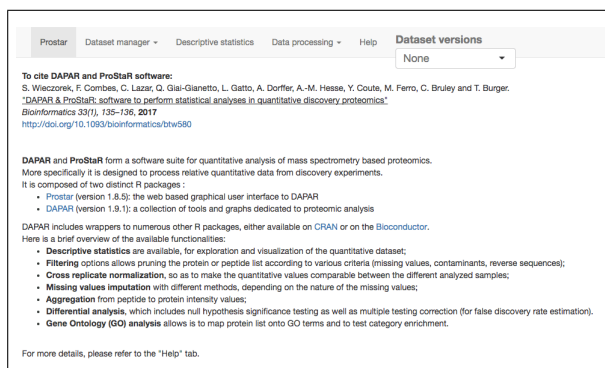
Prostar Dataset manager ▾ Descriptive statistics Data processing ▾ Help Dataset versions
None ▾

To cite DAPAR and ProStaR software:
S. Wieczorek, F. Combes, C. Lazar, Q. Giai-Gianetto, L. Gatto, A. Dorffer, A.-M. Hesse, Y. Coute, M. Ferro, C. Bruley and T. Burger.
"DAPAR & ProStaR: software to perform statistical analyses in quantitative discovery proteomics"
Bioinformatics 33(1), 135–136, 2017
http://doi.org/10.1093/bioinformatics/btw580

DAPAR and ProStaR form a software suite for quantitative analysis of mass spectrometry based proteomics.
More specifically it is designed to process relative quantitative data from discovery experiments.
It is composed of two distinct R packages :
• Prostar (version 1.8.5): the web based graphical user interface to DAPAR
• DAPAR (version 1.9.1): a collection of tools and graphs dedicated to proteomic analysis

DAPAR includes wrappers to numerous other R packages, either available on CRAN or on the Bioconductor.
Here is a brief overview of the available functionalities:
• Descriptive statistics are available, for exploration and visualization of the quantitative dataset;
• Filtering options allows pruning the protein or peptide list according to various criteria (missing values, contaminants, reverse sequences);
• Cross replicate normalization, so as to make the quantitative values comparable between the different analyzed samples;
• Missing values imputation with different methods, depending on the nature of the missing values;
• Aggregation from peptide to protein intensity values;
• Differential analysis, which includes null hypothesis significance testing as well as multiple testing correction (for false discovery rate estimation).
• Gene Ontology (GO) analysis allows to map protein list onto GO terms and to test category enrichment.

For more details, please refer to the "Help" tab.